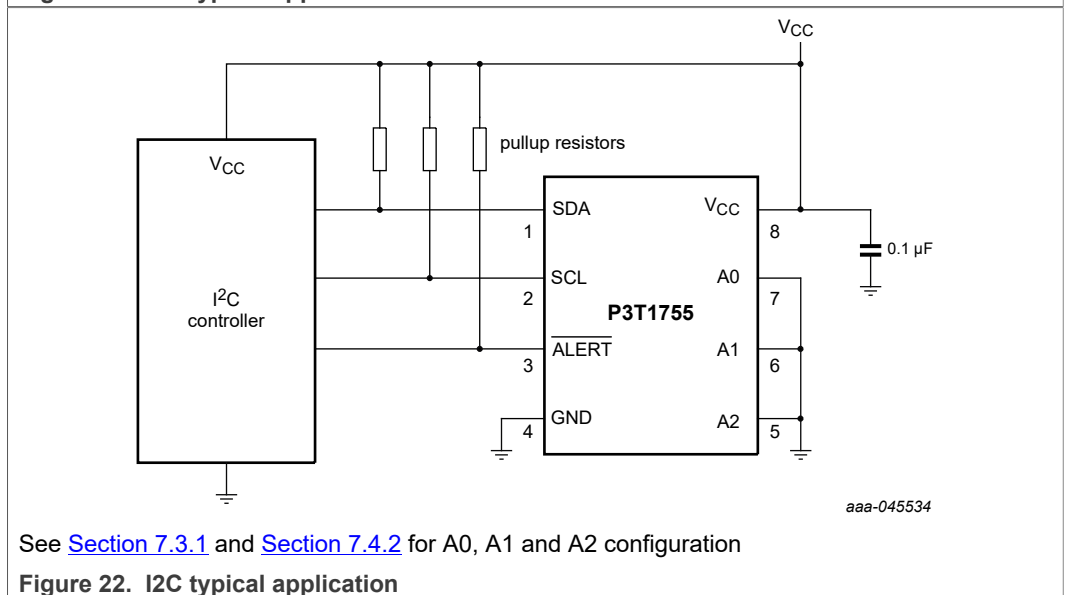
$V_{CC}$

pullup resistors

$V_{CC}$

$I^2C$ controller

SDA
1
SCL
2
$\overline{ALERT}$
3
GND
4

P3T1755

$V_{CC}$
8
A0
7
A1
6
A2
5

0.1 μF

aaa-045534

See Section 7.3.1 and Section 7.4.2 for A0, A1 and A2 configuration

Figure 22. I2C typical application